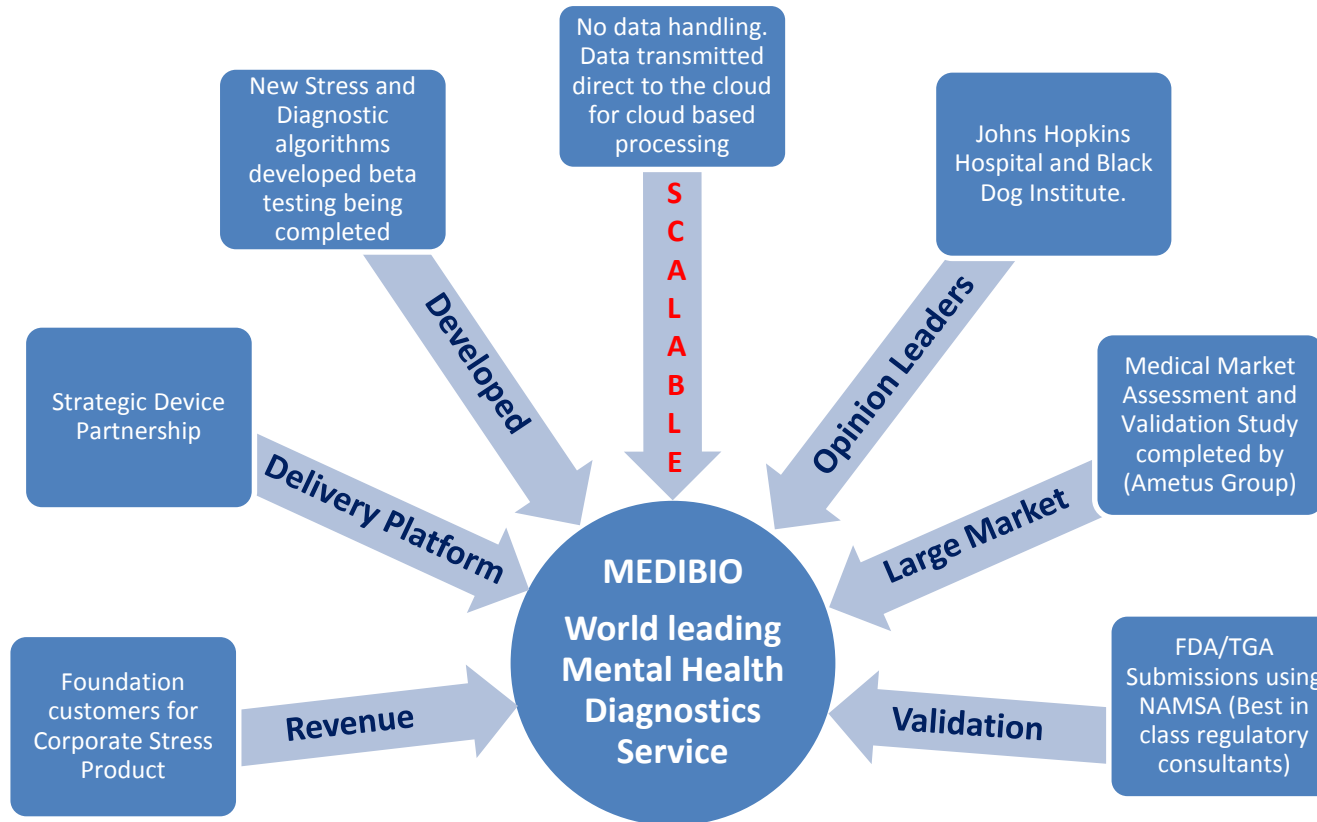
No data handling. Data transmitted direct to the cloud for cloud based processing

S C A L A B L E

New Stress and Diagnostic algorithms developed beta testing being completed

Developed

Johns Hopkins Hospital and Black Dog Institute.

Opinion Leaders

Strategic Device Partnership

Delivery Platform

Medical Market Assessment and Validation Study completed by (Ametus Group)

Large Market

MEDIBIO

World leading Mental Health Diagnostics Service

Foundation customers for Corporate Stress Product

Revenue

FDA/TGA Submissions using NAMSA (Best in class regulatory consultants)

Validation